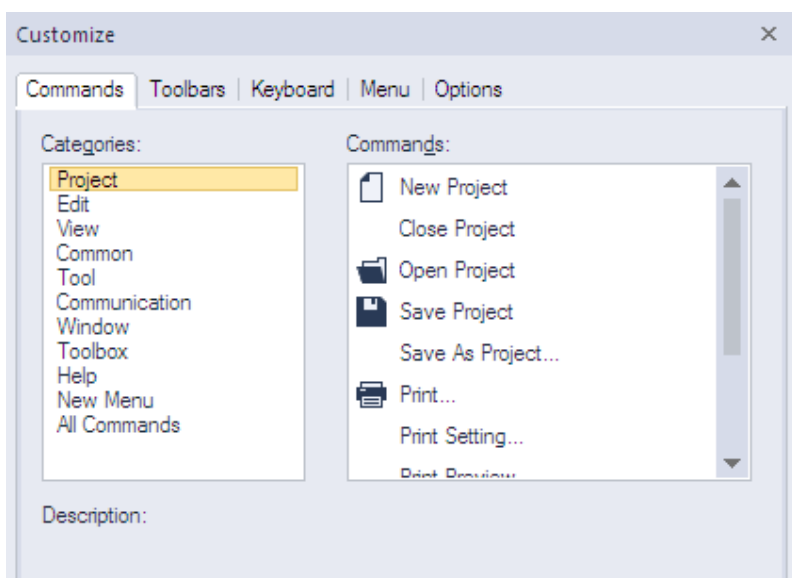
Customize ×

Commands | Toolbars | Keyboard | Menu | Options

Categories:
Project
Edit
View
Common
Tool
Communication
Window
Toolbox
Help
New Menu
All Commands

Commands:
New Project
Close Project
Open Project
Save Project
Save As Project...
Print...
Print Setting...
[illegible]

Description: